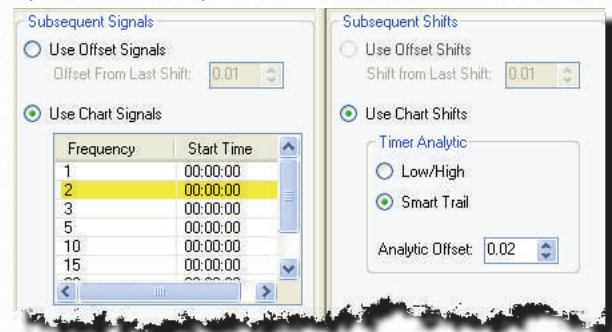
Subsequent Signals
Use Offset Signals
Offset From Last Shift: 0.01
Use Chart Signals

| Frequency | Start Time |
|---|---|
| 1 | 00:00:00 |
| 2 | 00:00:00 |
| 3 | 00:00:00 |
| 5 | 00:00:00 |
| 10 | 00:00:00 |
| 15 | 00:00:00 |

Subsequent Shifts
Use Offset Shifts
Shift from Last Shift: 0.01
Use Chart Shifts
Timer Analytic
Low/High
Smart Trail
Analytic Offset: 0.02